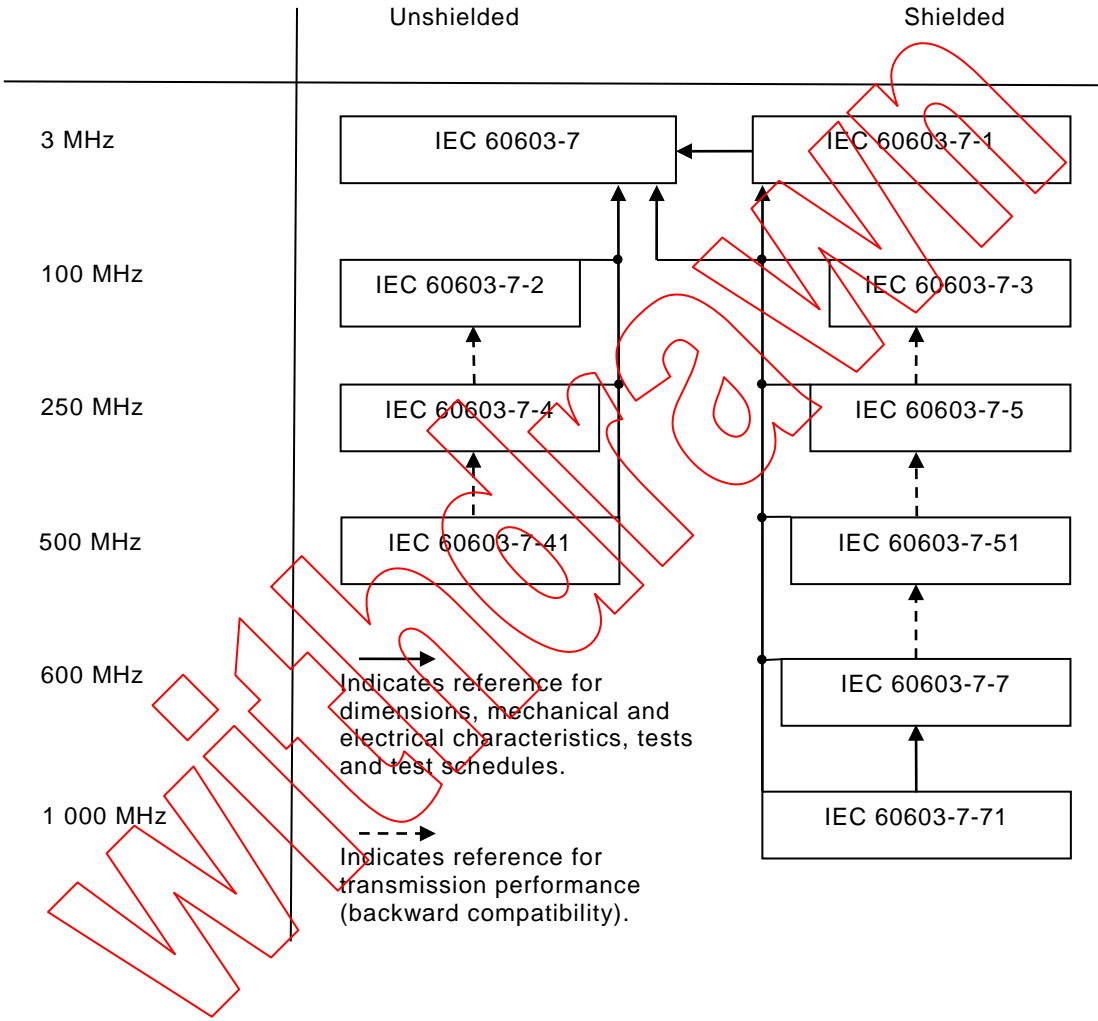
Unshielded

Shielded

3 MHz

IEC 60603-7

IEC 60603-7-1

100 MHz

IEC 60603-7-2

IEC 60603-7-3

250 MHz

IEC 60603-7-4

IEC 60603-7-5

500 MHz

IEC 60603-7-41

IEC 60603-7-51

600 MHz

IEC 60603-7-7

1 000 MHz

IEC 60603-7-71

Indicates reference for dimensions, mechanical and electrical characteristics, tests and test schedules.

Indicates reference for transmission performance (backward compatibility).

Withdrawn